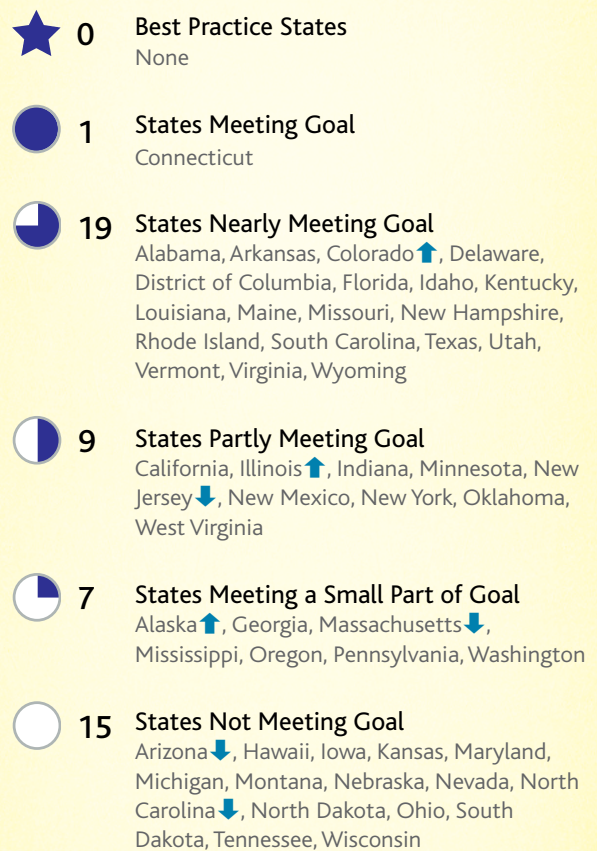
0 Best Practice States
None

1 States Meeting Goal
Connecticut

19 States Nearly Meeting Goal
Alabama, Arkansas, Colorado↑, Delaware, District of Columbia, Florida, Idaho, Kentucky, Louisiana, Maine, Missouri, New Hampshire, Rhode Island, South Carolina, Texas, Utah, Vermont, Virginia, Wyoming

9 States Partly Meeting Goal
California, Illinois↑, Indiana, Minnesota, New Jersey↓, New Mexico, New York, Oklahoma, West Virginia

7 States Meeting a Small Part of Goal
Alaska↑, Georgia, Massachusetts↓, Mississippi, Oregon, Pennsylvania, Washington

15 States Not Meeting Goal
Arizona↓, Hawaii, Iowa, Kansas, Maryland, Michigan, Montana, Nebraska, Nevada, North Carolina↓, North Dakota, Ohio, South Dakota, Tennessee, Wisconsin